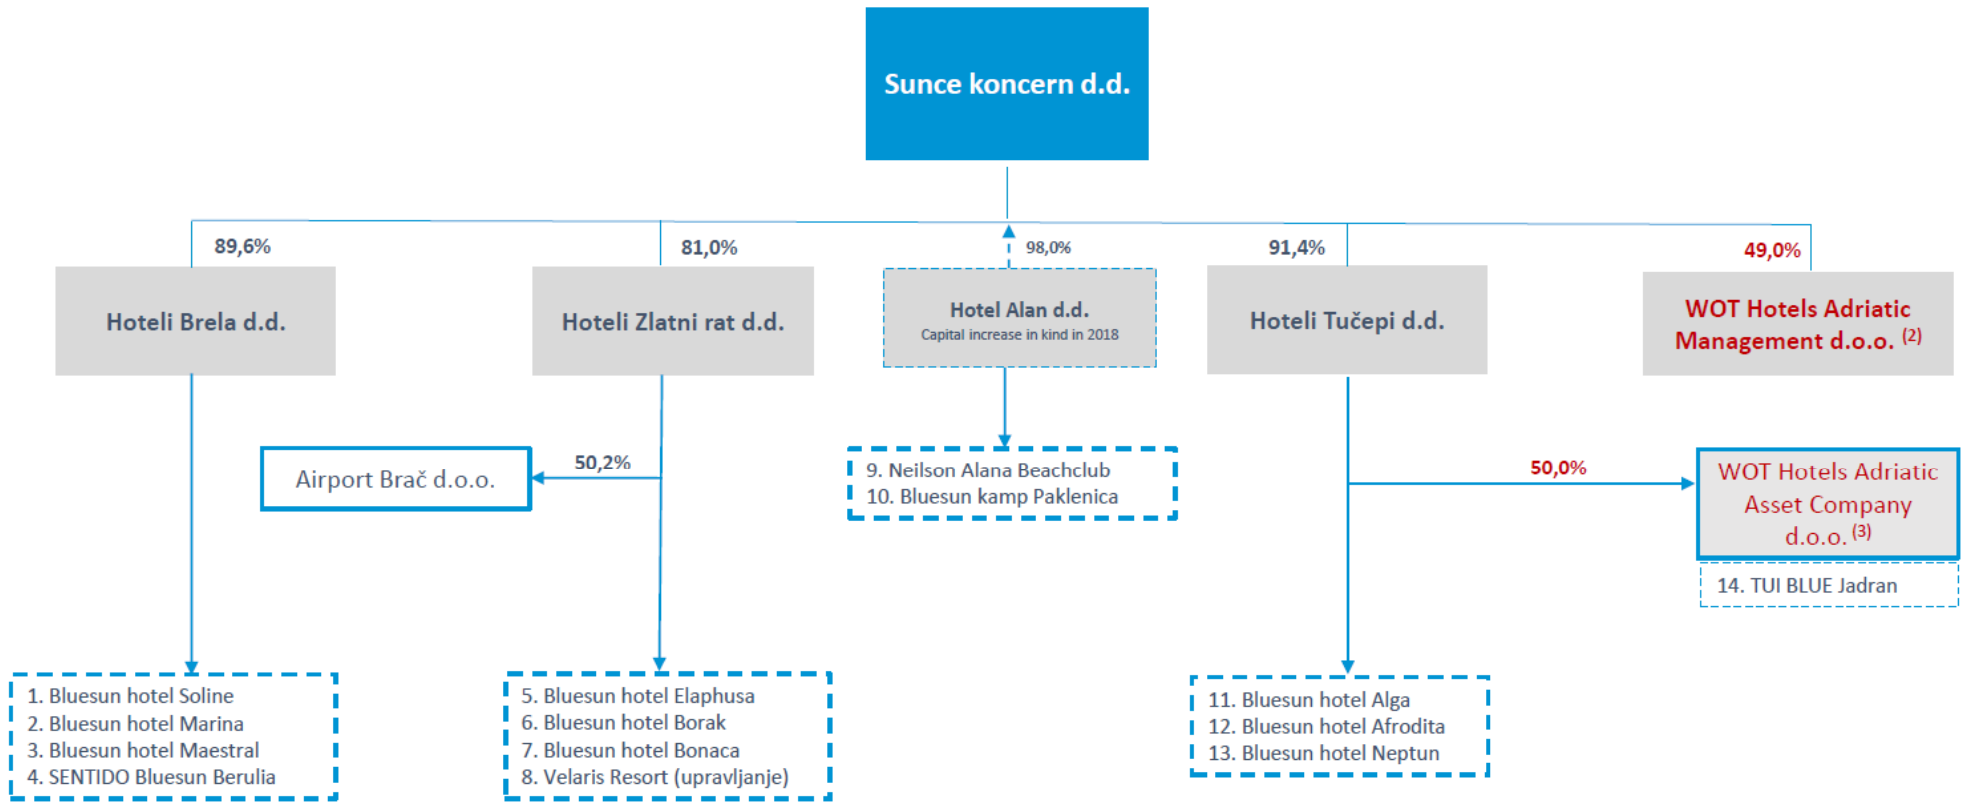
Sunce koncern d.d.

89,6%

Hoteli Brela d.d.

81,0%

Hoteli Zlatni rat d.d.

98,0%

Hotel Alan d.d.
Capital increase in kind in 2018

91,4%

Hoteli Tučepi d.d.

49,0%

WOT Hotels Adriatic Management d.o.o. $^{(2)}$

Airport Brač d.o.o.

50,2%

9. Neilson Alana Beachclub
10. Bluesun kamp Paklenica

50,0%

WOT Hotels Adriatic Asset Company d.o.o. $^{(3)}$

14. TUI BLUE Jadran

1. Bluesun hotel Soline
2. Bluesun hotel Marina
3. Bluesun hotel Maestral
4. SENTIDO Bluesun Berulia

5. Bluesun hotel Elaphusa
6. Bluesun hotel Borak
7. Bluesun hotel Bonaca
8. Velaris Resort (upravljanje)

11. Bluesun hotel Alga
12. Bluesun hotel Afrodita
13. Bluesun hotel Neptun